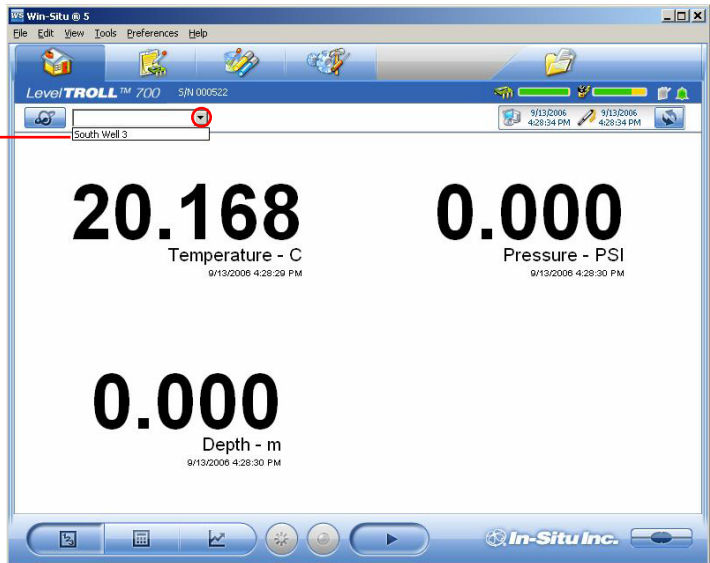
WS Win-Situ ® 5

File Edit View Tools Preferences Help

LevelTROLL™ 700 S/N 000522

South Well 3

9/13/2006 4:28:34 PM

9/13/2006 4:28:34 PM

20.168
Temperature - C
9/13/2006 4:28:29 PM

0.000
Pressure - PSI
9/13/2006 4:28:30 PM

0.000
Depth - m
9/13/2006 4:28:30 PM

In-Situ Inc.